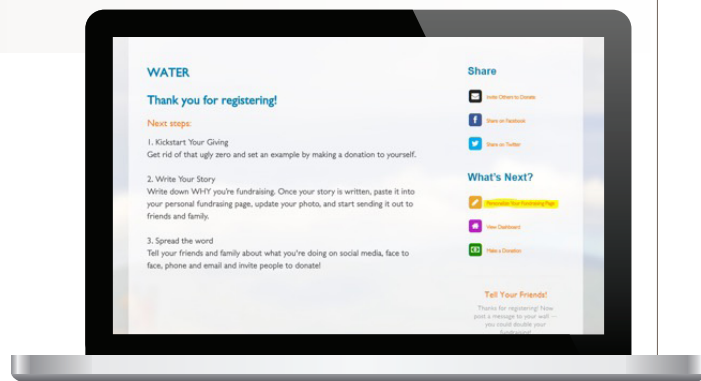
WATER

Thank you for registering!

Next steps:

1. Kickstart Your Giving
Get rid of that ugly zero and set an example by making a donation to yourself.

2. Write Your Story
Write down WHY you're fundraising. Once your story is written, paste it into your personal fundrasing page, update your photo, and start sending it out to friends and family.

3. Spread the word
Tell your friends and family about what you're doing on social media, face to face, phone and email and invite people to donate!

Share

Invite Others to Donate

Share on Facebook

Share on Twitter

What's Next?

Personalize Your Fundraising Page

View Dashboard

Make a Donation

Tell Your Friends!

Thanks for registering! Now post a message to your wall — you could double your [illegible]